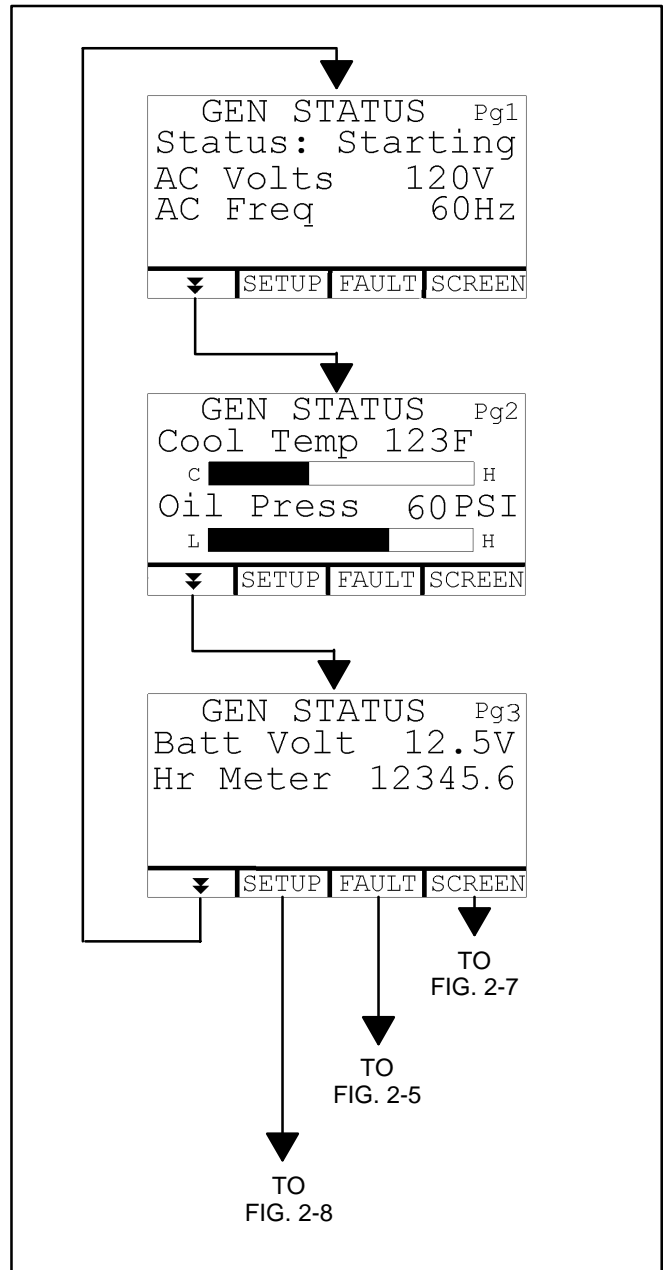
GEN STATUS Pg1
Status: Starting
AC Volts 120V
AC Freq 60Hz

SETUP FAULT SCREEN

GEN STATUS Pg2
Cool Temp 123F
C H
Oil Press 60PSI
L H

SETUP FAULT SCREEN

GEN STATUS Pg3
Batt Volt 12.5V
Hr Meter 12345.6

SETUP FAULT SCREEN

TO
FIG. 2-7

TO
FIG. 2-5

TO
FIG. 2-8